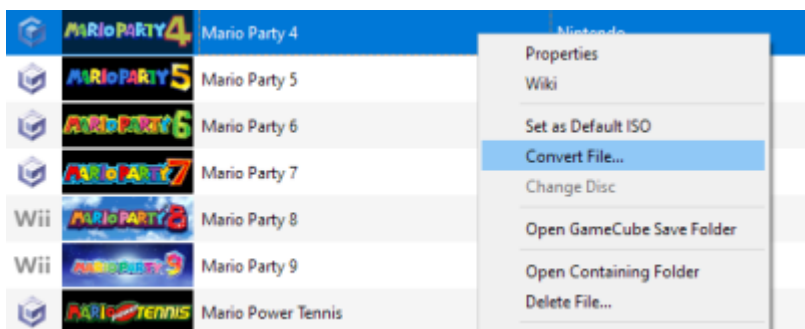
MARIO PARTY 4 Mario Party 4 Nintendo
MARIO PARTY 5 Mario Party 5
MARIO PARTY 6 Mario Party 6
MARIO PARTY 7 Mario Party 7
Wii MARIO PARTY 8 Mario Party 8
Wii MARIO PARTY 9 Mario Party 9
MARIO POWER TENNIS Mario Power Tennis

Properties
Wiki
Set as Default ISO
Convert File...
Change Disc
Open GameCube Save Folder
Open Containing Folder
Delete File...